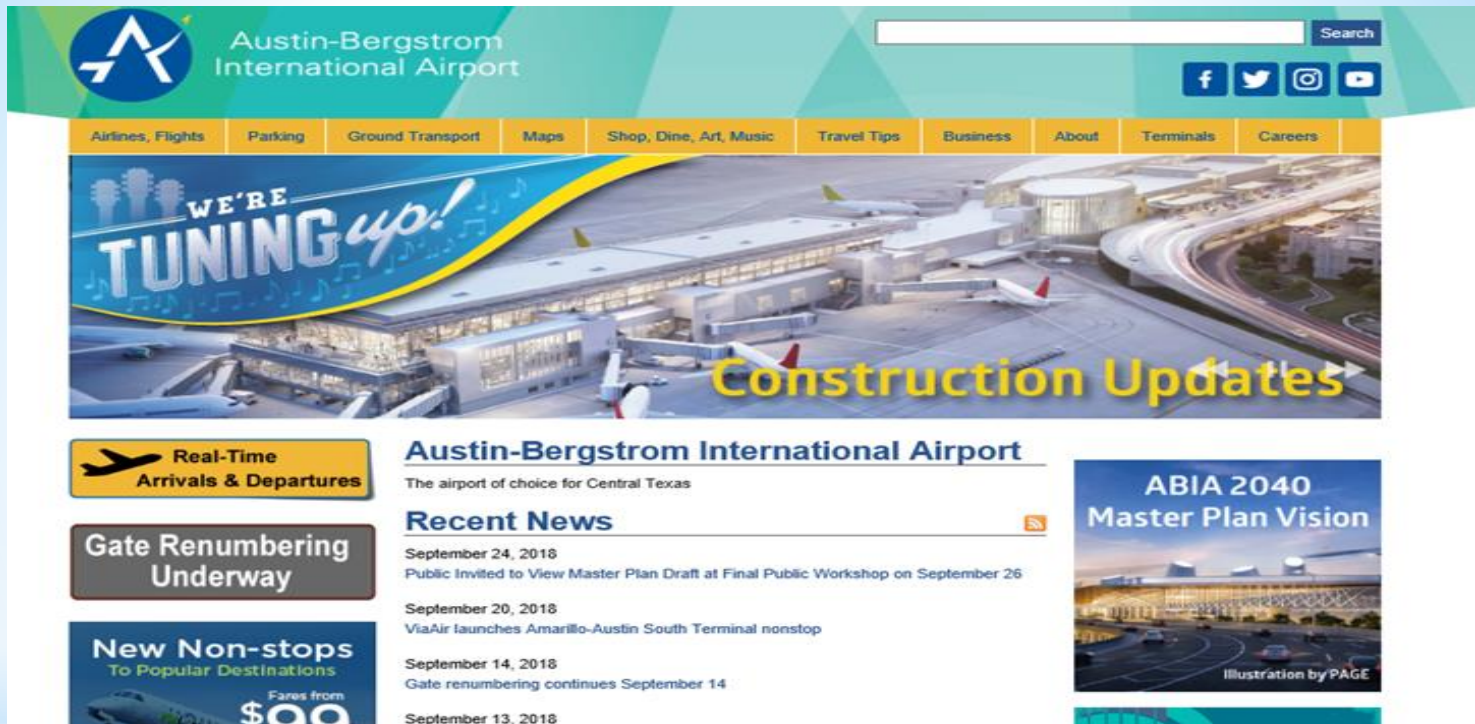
Austin-Bergstrom International Airport

Search

Airlines, Flights | Parking | Ground Transport | Maps | Shop, Dine, Art, Music | Travel Tips | Business | About | Terminals | Careers

WE'RE TUNING up!

Construction Updates

Real-Time Arrivals & Departures

Gate Renumbering Underway

New Non-stops To Popular Destinations Fares from $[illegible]

Austin-Bergstrom International Airport

The airport of choice for Central Texas

Recent News

September 24, 2018
Public Invited to View Master Plan Draft at Final Public Workshop on September 26

September 20, 2018
ViaAir launches Amarillo-Austin South Terminal nonstop

September 14, 2018
Gate renumbering continues September 14

September 13, 2018

ABIA 2040 Master Plan Vision

Illustration by PAGE